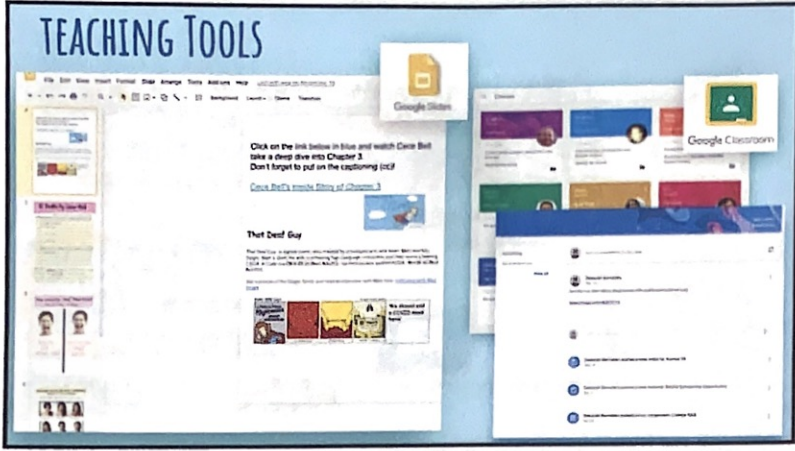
TEACHING TOOLS

Google Slides

Google Classroom

File Edit View Insert Format Slide Arrange Tools Add-ons Help

Background Layout Theme Transition

Click on the link below in blue and watch Cece Bell take a deep dive into Chapter 3.
Don't forget to put on the captioning (cc)!

Cece Bell's Inside Story of Chapter 3

That Deaf Guy

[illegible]

We shared and a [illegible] here.

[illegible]